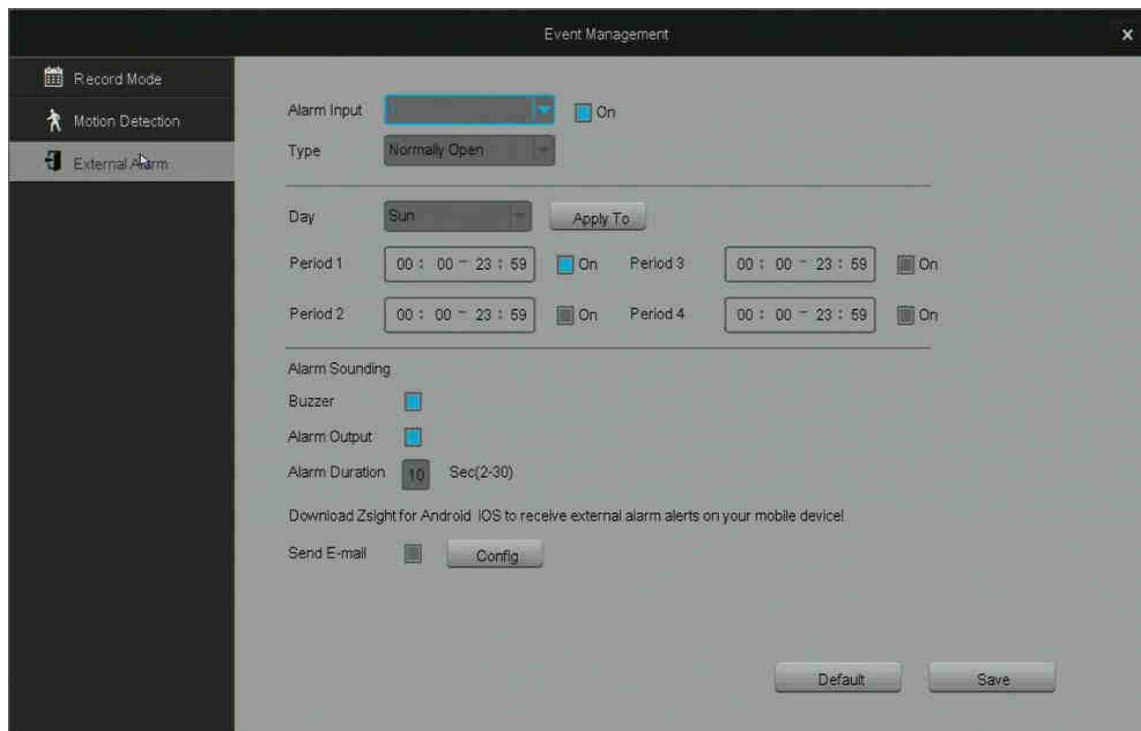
Event Management

×

Record Mode

Motion Detection

External Alarm

Alarm Input

On

Type

Normally Open

Day

Sun

Apply To

Period 1

00 : 00 ~ 23 : 59

On

Period 3

00 : 00 ~ 23 : 59

On

Period 2

00 : 00 ~ 23 : 59

On

Period 4

00 : 00 ~ 23 : 59

On

Alarm Sounding

Buzzer

Alarm Output

Alarm Duration

10

Sec(2-30)

Download Zsight for Android IOS to receive external alarm alerts on your mobile device!

Send E-mail

Config

Default

Save